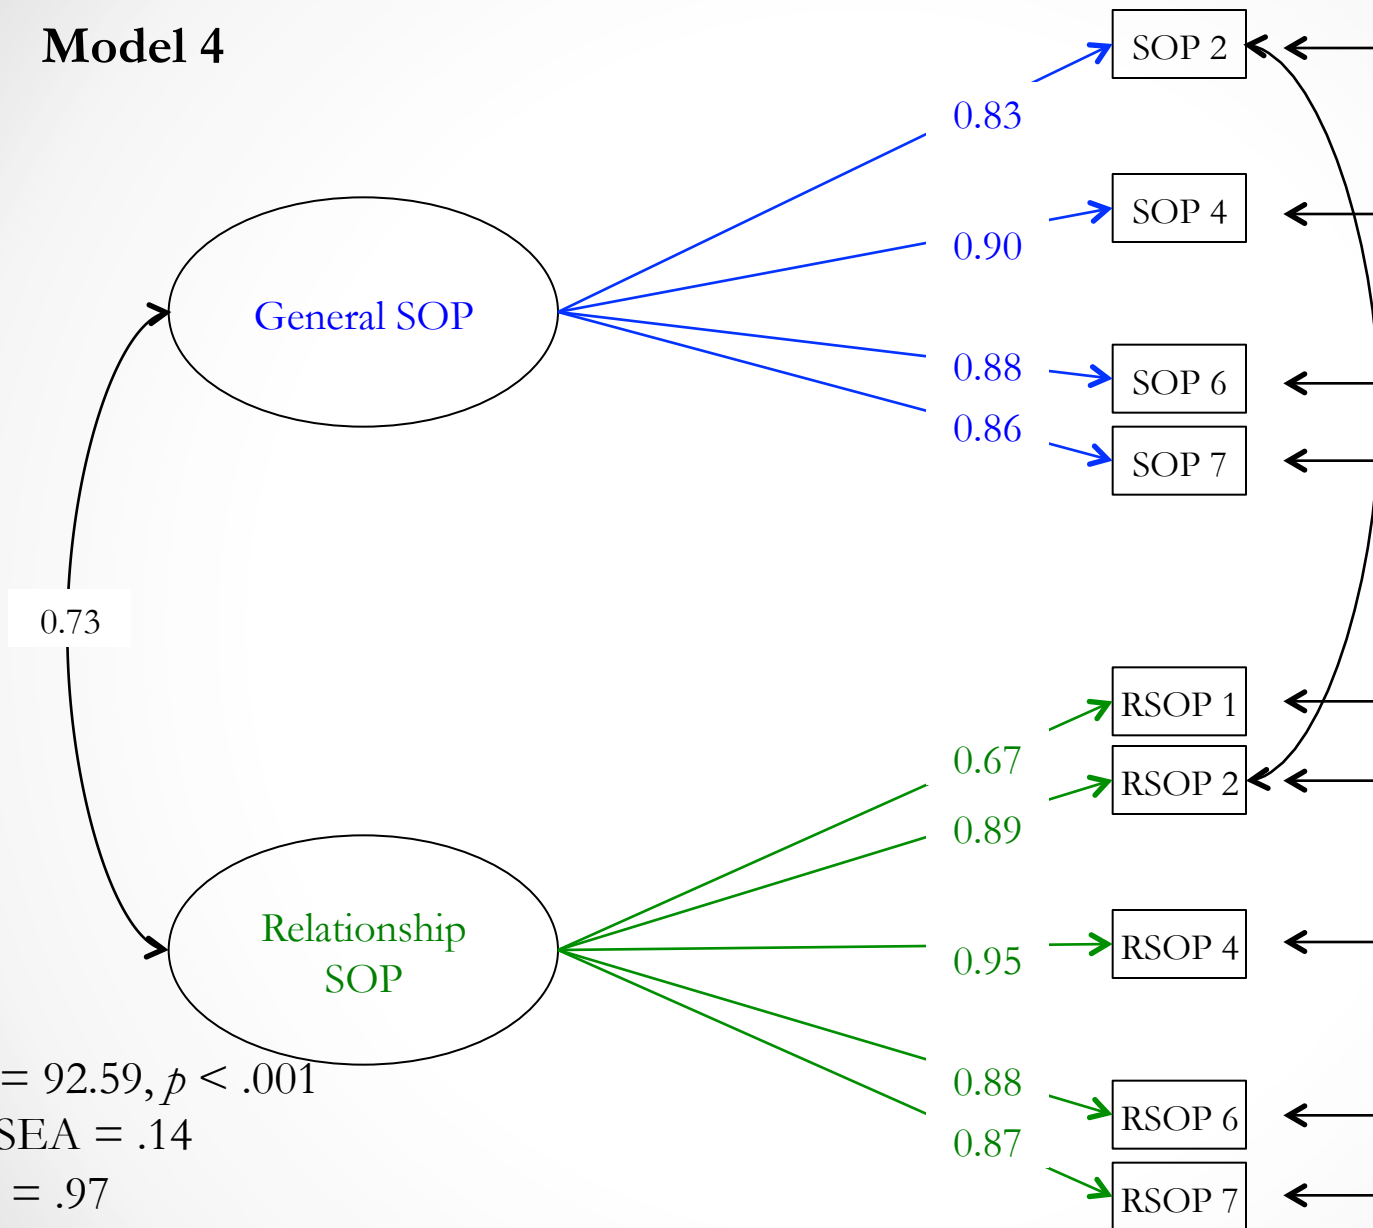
Model 4

SOP 2

0.83

SOP 4

0.90

General SOP

0.88

SOP 6

0.86

SOP 7

0.73

RSOP 1

0.67

RSOP 2

0.89

Relationship SOP

0.95

RSOP 4

= 92.59, $p$ < .001
SEA = .14
= .97

0.88

RSOP 6

0.87

RSOP 7